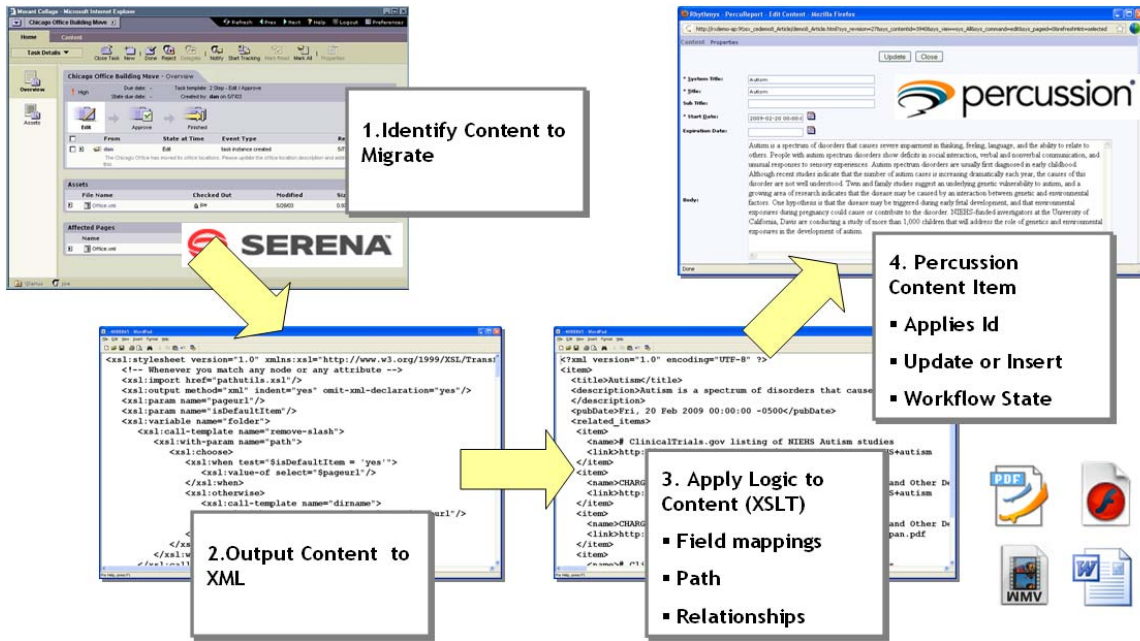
Mercant Collage - Microsoft Internet Explorer

Chicago Office Building Move

Refresh Prev Next Help Logout Preferences

Home Content

Task Details

Close Task New Done Reject Delegate Notify Start Tracking Mark Read Mark All Properties

Overview

Assets

Chicago Office Building Move - Overview

High

Edit Approve Finished

From State at Time Event Type

dan Edit task instance created

Assets

File Name Checked Out Modified

Office.xml 5/28/03

Affected Pages

Name

Office.xml

SERENA

1.Identify Content to Migrate

Rhythmyx - PercuReport - Edit Content - Mozilla Firefox

Content Properties

Update Close

* System Title: Autism

* Title: Autism

Sub Title:

* Start Date: 2009-02-20 00:00:0

Expiration Date:

Body:

Autism is a spectrum of disorders that causes severe impairment in thinking, feeling, language, and the ability to relate to others. People with autism spectrum disorders show deficits in social interaction, verbal and nonverbal communication, and unusual responses to sensory experiences. Autism spectrum disorders are usually first diagnosed in early childhood. Although recent studies indicate that the number of autism cases is increasing dramatically each year, the causes of this disorder are not well understood. Twin and family studies suggest an underlying genetic vulnerability to autism, and a growing area of research indicates that the disease may be caused by an interaction between genetic and environmental factors. One hypothesis is that the disease may be triggered during early fetal development, and that environmental exposures during pregnancy could cause or contribute to the disorder. NIEHS-funded investigators at the University of California, Davis are conducting a study of more than 1,000 children that will address the role of genetics and environmental exposures in the development of autism.

Done

percussion

4. Percussion Content Item

▪ Applies Id

▪ Update or Insert

▪ Workflow State

<xsl:stylesheet version="1.0" xmlns:xsl="http://www.w3.org/1999/XSL/Transf
<!-- Whenever you match any node or any attribute -->
<xsl:import href="pathutils.xsl"/>
<xsl:output method="xml" indent="yes" omit-xml-declaration="yes"/>
<xsl:param name="pageurl"/>
<xsl:param name="isDefaultItem"/>
<xsl:variable name="folder">
<xsl:call-template name="remove-slash">
<xsl:with-param name="path">
<xsl:choose>
<xsl:when test="$isDefaultItem = 'yes'">
<xsl:value-of select="$pageurl"/>
</xsl:when>
<xsl:otherwise>
<xsl:call-template name="dirname">

2.Output Content to XML

<?xml version="1.0" encoding="UTF-8" ?>
<item>
<title>Autism</title>
<description>Autism is a spectrum of disorders that cause
</description>
<pubDate>Fri, 20 Feb 2009 00:00:00 -0500</pubDate>
<related_items>
<item>
<name># ClinicalTrials.gov listing of NIEHS Autism studies
<link>http:
</item>
<item>
<name>CHARG
<link>http:
</item>
<item>
<name>CHARG
<link>http:
</item>
<item>

3. Apply Logic to Content (XSLT)

▪ Field mappings

▪ Path

▪ Relationships

PDF

WMV